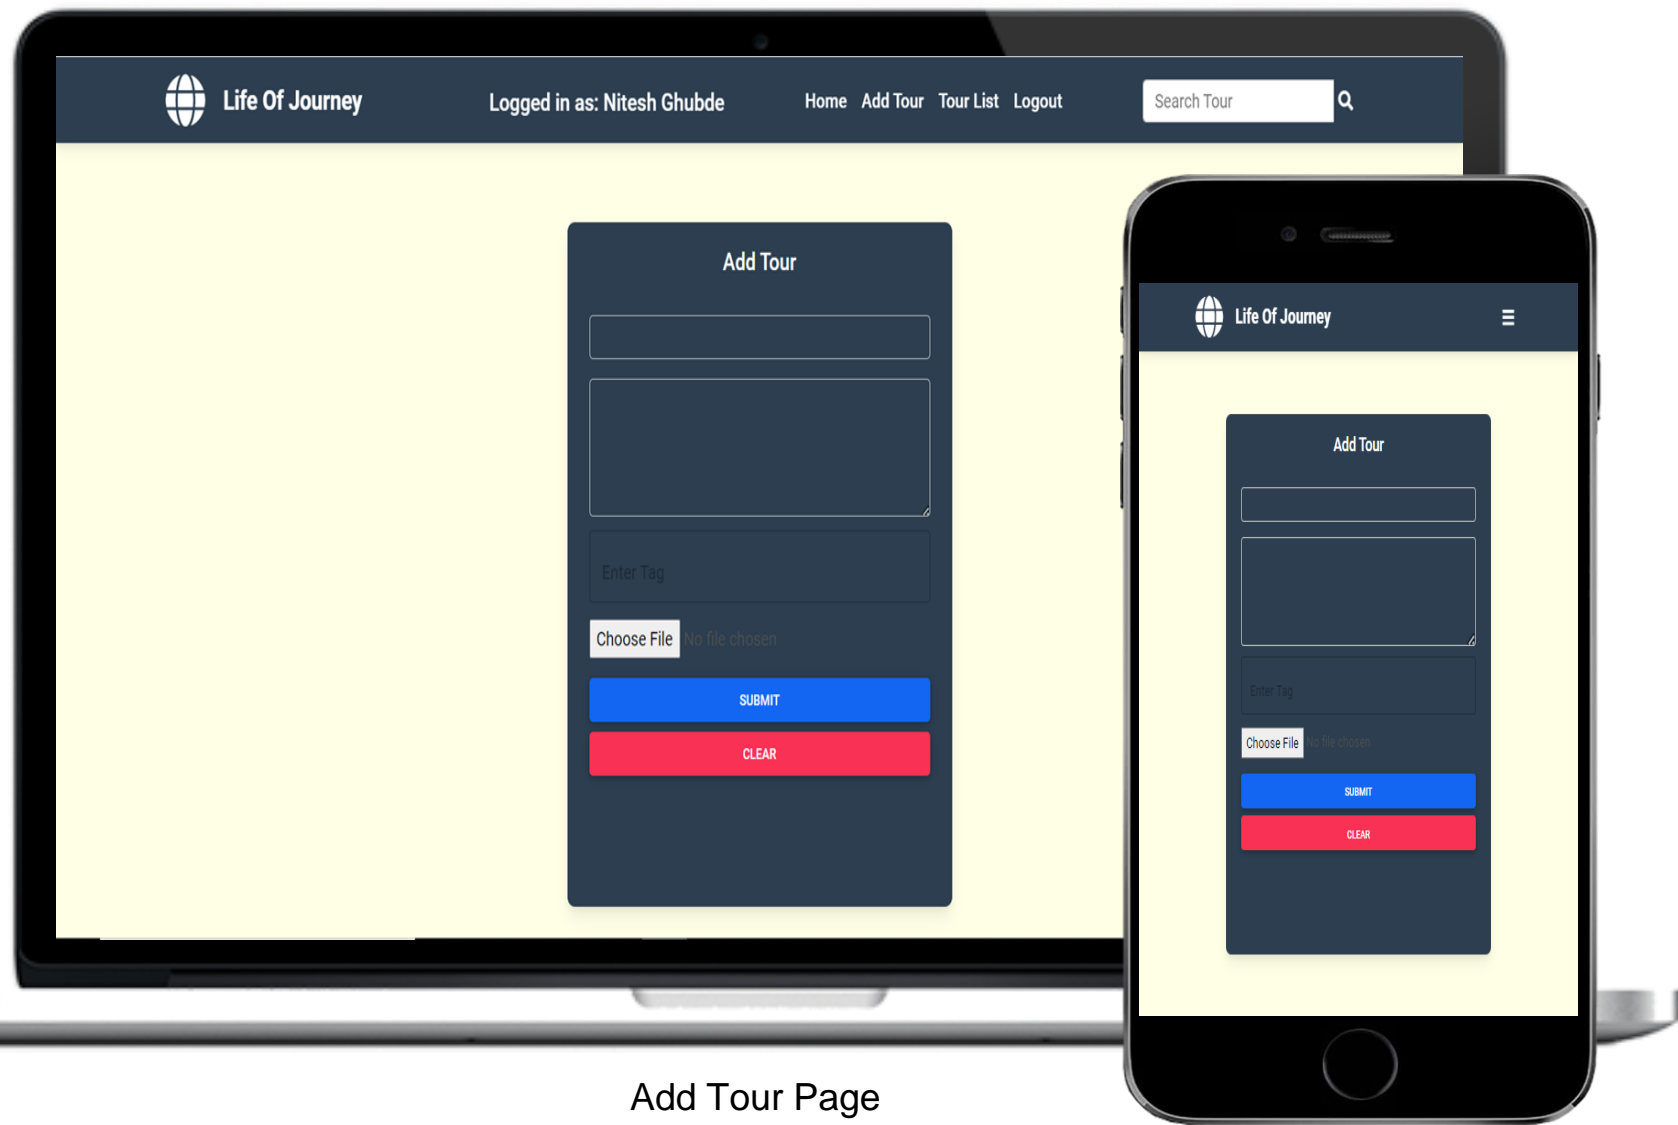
Life Of Journey

Logged in as: Nitesh Ghubde

Home Add Tour Tour List Logout

Search Tour

Add Tour

Enter Tag

Choose File No file chosen

SUBMIT

CLEAR

Life Of Journey

Add Tour

Enter Tag

Choose File No file chosen

SUBMIT

CLEAR

Add Tour Page